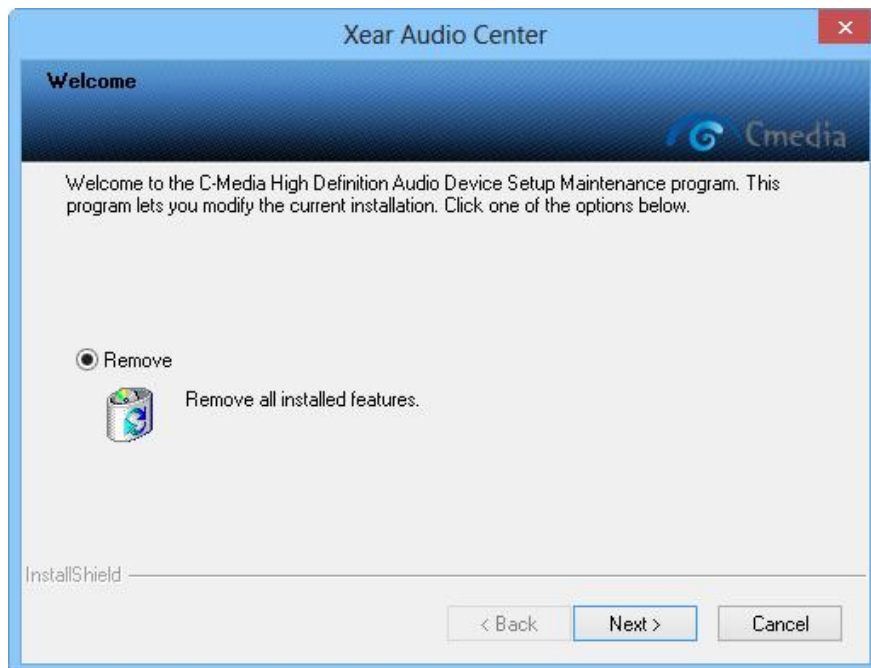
Xear Audio Center

Welcome

Cmedia

Welcome to the C-Media High Definition Audio Device Setup Maintenance program. This program lets you modify the current installation. Click one of the options below.

Remove

Remove all installed features.

InstallShield

< Back

Next >

Cancel